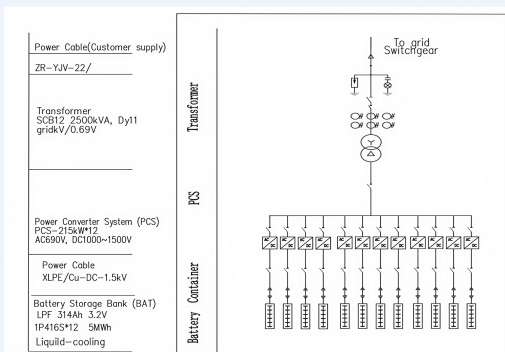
Power Cable(Customer supply)

ZR-YJV-22/

Transformer
SCB12 2500kVA, Dy11
gridkV/0.69V

Power Converter System (PCS)
PCS-215kW*12
AC690V, DC1000~1500V

Power Cable
XLPE/Cu-DC-1.5kV

Battery Storage Bank (BAT)
LPF 314Ah 3.2V
1P416S*12 5MWh
Liquid-cooling

Transformer

PCS

Battery Container

To grid
Switchgear